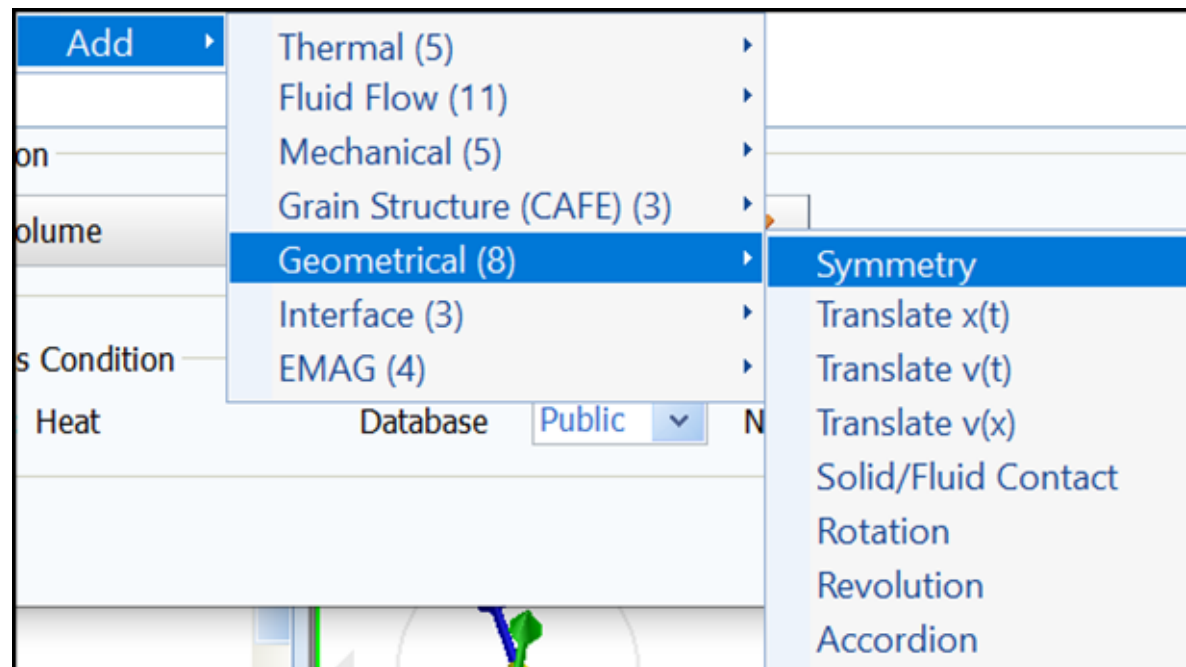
Add

Thermal (5)
Fluid Flow (11)
Mechanical (5)
Grain Structure (CAFE) (3)
Geometrical (8)
Interface (3)
EMAG (4)

Symmetry
Translate x(t)
Translate v(t)
Translate v(x)
Solid/Fluid Contact
Rotation
Revolution
Accordion

on
olume
s Condition
Heat
Database
Public
N